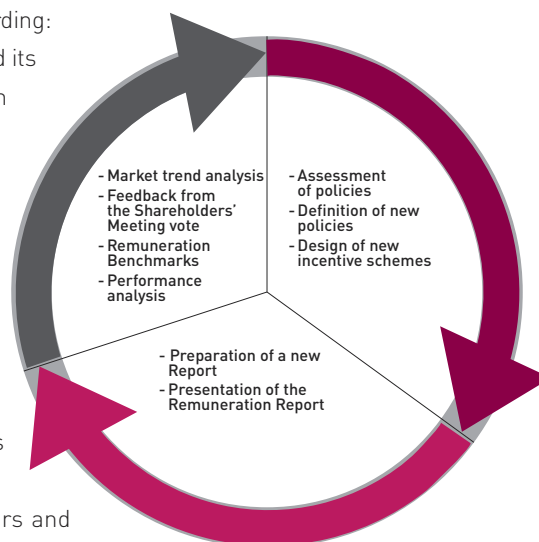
rding:
d its
n

s

rs and

- Market trend analysis
- Feedback from the Shareholders' Meeting vote
- Remuneration Benchmarks
- Performance analysis

- Assessment of policies
- Definition of new policies
- Design of new incentive schemes

- Preparation of a new Report
- Presentation of the Remuneration Report